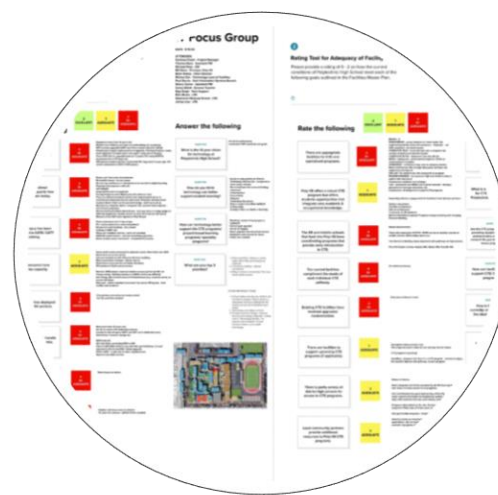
Focus Group

Answer the following

What is the 10-year vision for technology at Hopewell High School?

How do you think technology can better support student learning?

How can technology better support the CTE programs, student learning, programs, specific programs?

What are you top 3 priorities?

Rating Tool for Adequacy of Facilities

Rate the following

There are appropriate facilities for CTE and specialized programs.

The CTE programs provide career and college readiness.

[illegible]

Existing CTE facilities have modern equipment and infrastructure.

There are facilities to support specialized CTE programs.

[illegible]

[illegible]